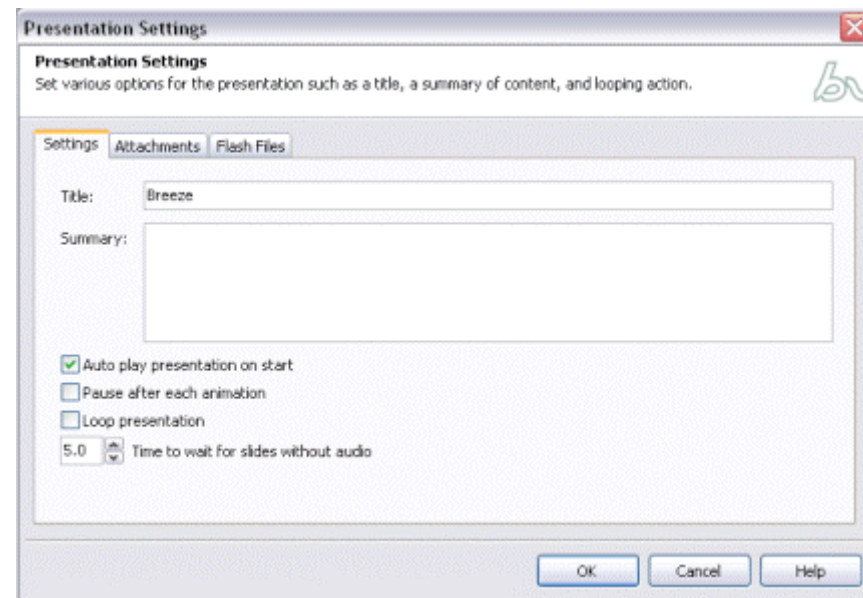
Presentation Settings

Presentation Settings
Set various options for the presentation such as a title, a summary of content, and looping action.

Settings | Attachments | Flash Files

Title: Breeze

Summary:

Auto play presentation on start

Pause after each animation

Loop presentation

5.0 Time to wait for slides without audio

OK | Cancel | Help